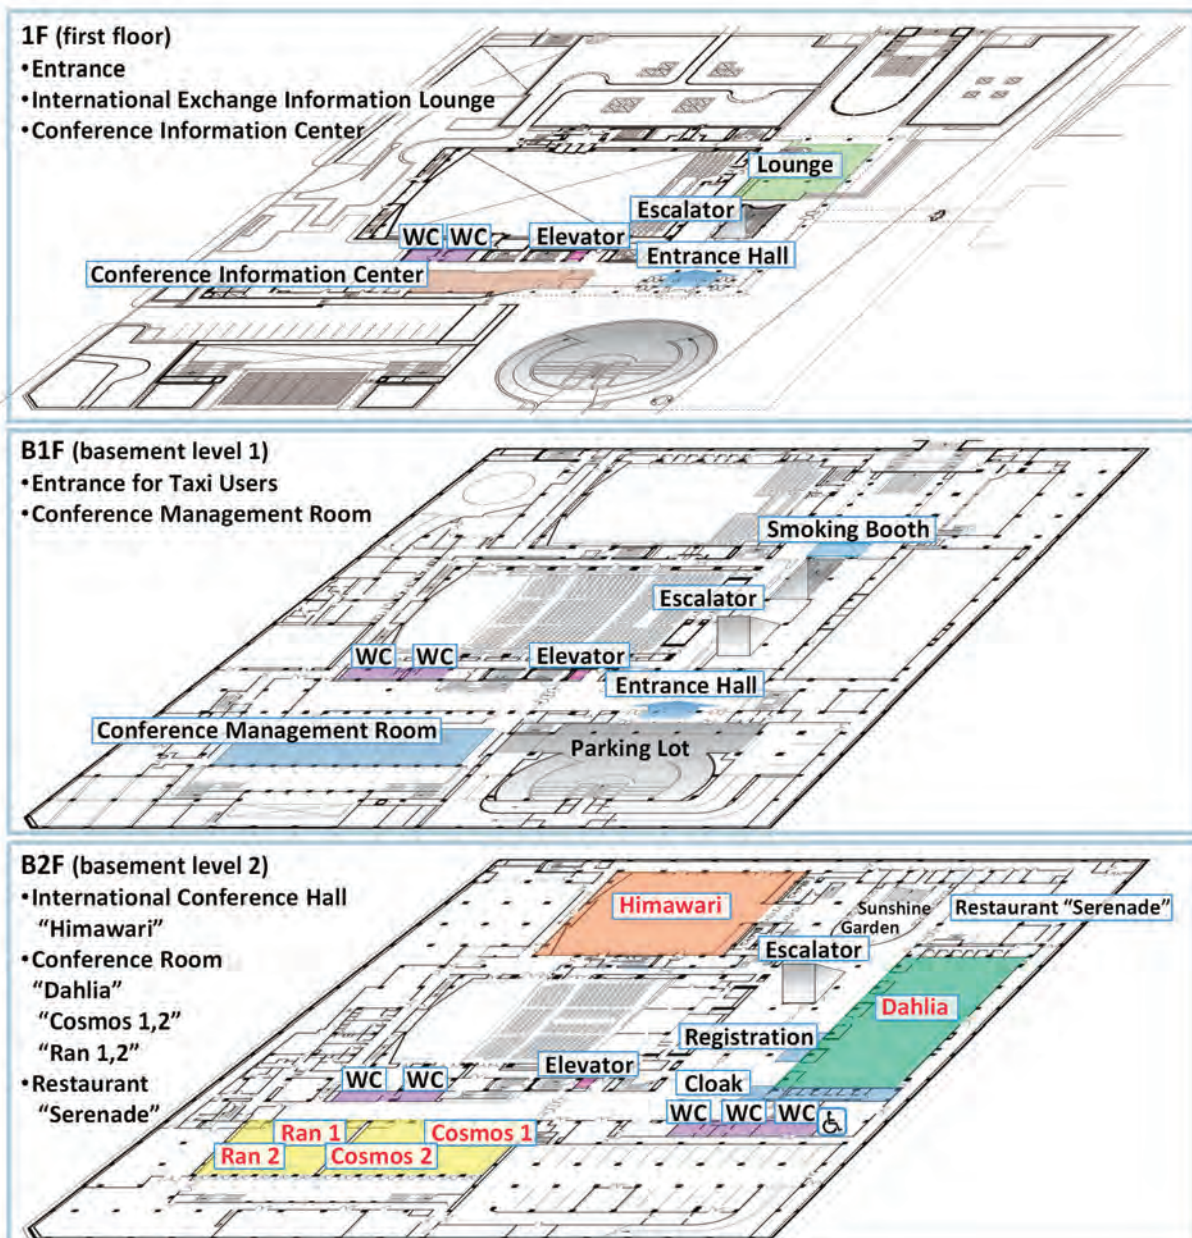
1F (first floor)
•Entrance
•International Exchange Information Lounge
•Conference Information Center

Lounge
Escalator
WC WC
Elevator
Entrance Hall
Conference Information Center

B1F (basement level 1)
•Entrance for Taxi Users
•Conference Management Room

Smoking Booth
Escalator
WC WC
Elevator
Entrance Hall
Conference Management Room
Parking Lot

B2F (basement level 2)
•International Conference Hall "Himawari"
•Conference Room "Dahlia" "Cosmos 1,2" "Ran 1,2"
•Restaurant "Serenade"

Himawari
Sunshine Garden
Restaurant "Serenade"
Escalator
Dahlia
Registration
Elevator
WC WC
Cloak
WC WC WC
Ran 1
Cosmos 1
Ran 2
Cosmos 2